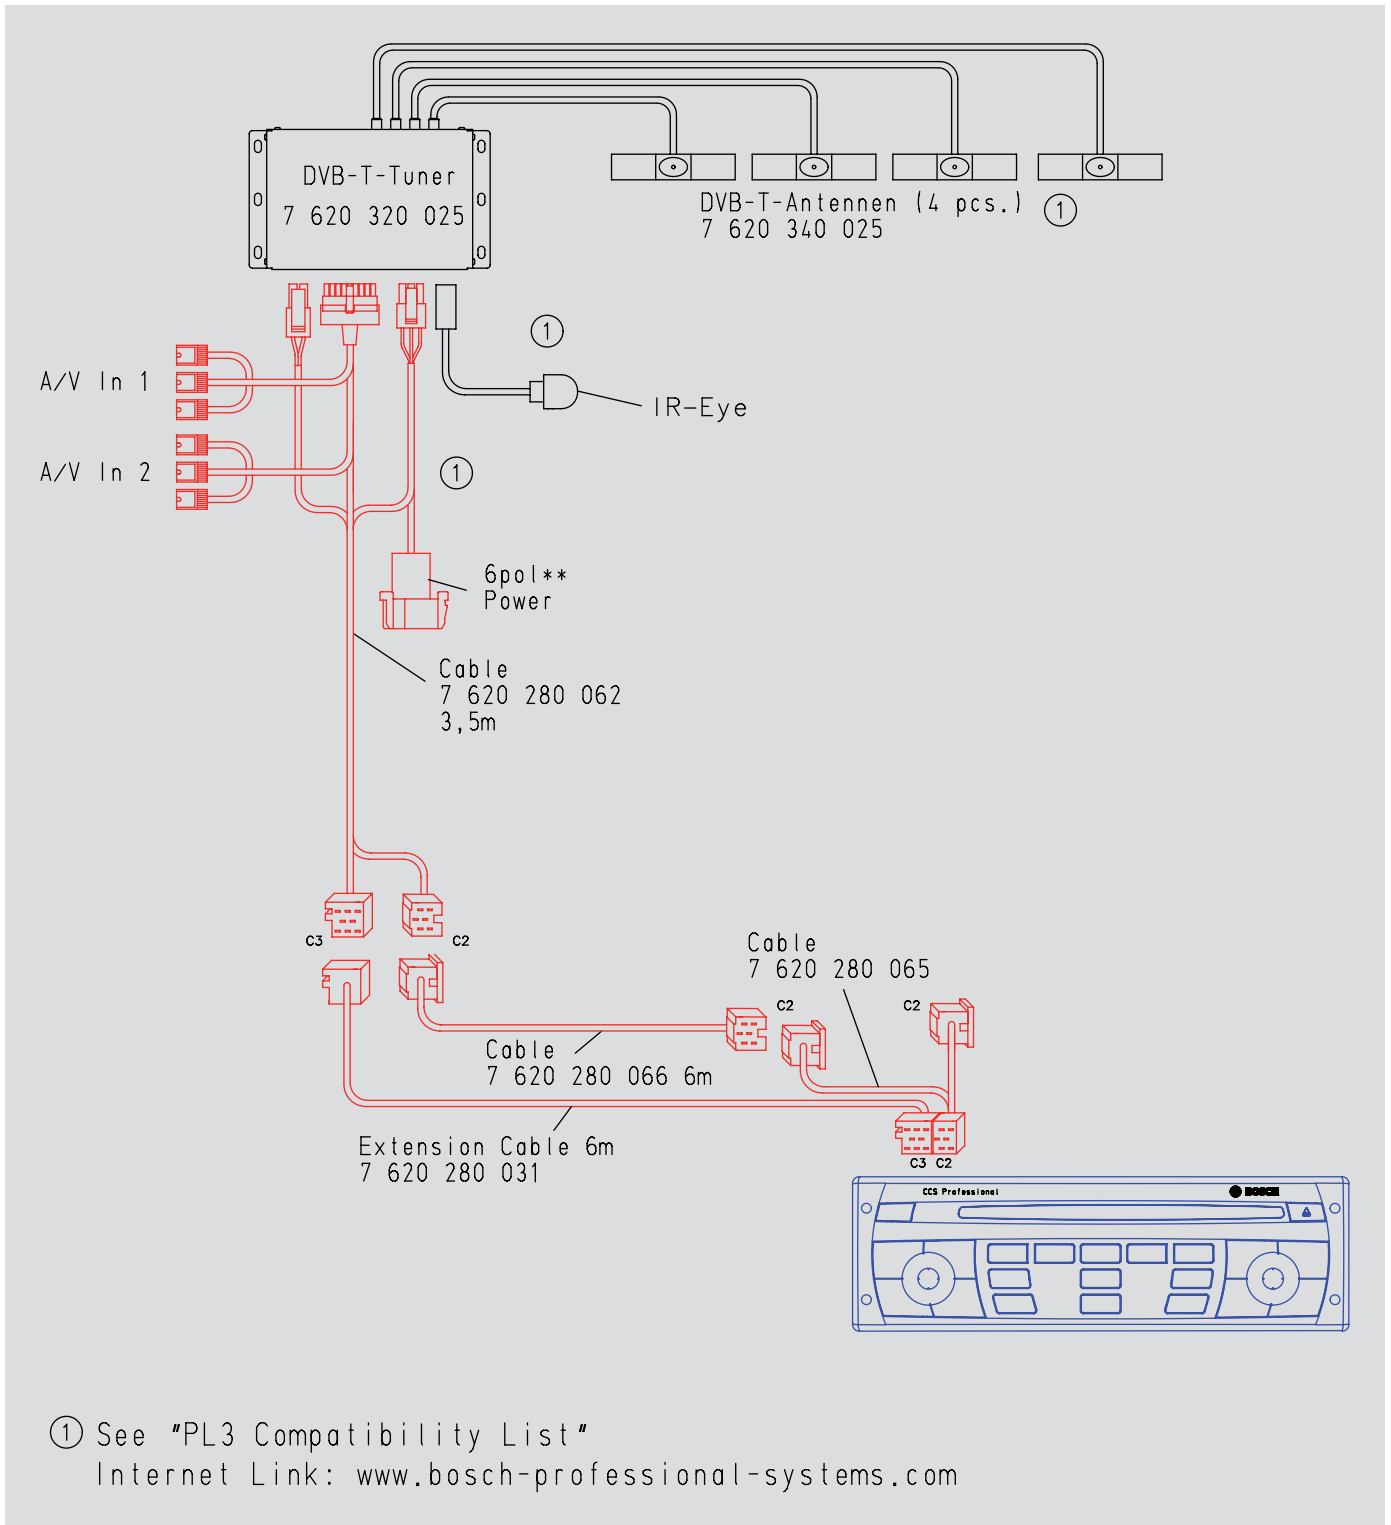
DVB-T-Tuner
7 620 320 025

DVB-T-Antennen (4 pcs.) ①
7 620 340 025

①

IR-Eye

A/V In 1

A/V In 2

①

6pol**
Power

Cable
7 620 280 062
3,5m

C3

C2

Cable
7 620 280 065

C2

C2

Cable
7 620 280 066 6m

Extension Cable 6m
7 620 280 031

C3 C2

CCS Professional

BOSCH

① See "PL3 Compatibility List"
Internet Link: www.bosch-professional-systems.com